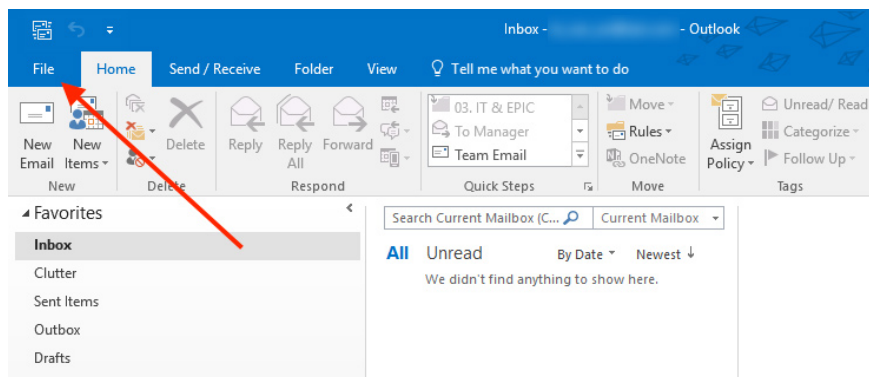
Inbox - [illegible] - Outlook

File
Home
Send / Receive
Folder
View
Tell me what you want to do

New Email
New Items
New

Delete
Delete

Reply
Reply All
Forward
Respond

03. IT & EPIC
To Manager
Team Email
Quick Steps

Move
Rules
OneNote
Move

Assign Policy
Unread/ Read
Categorize
Follow Up
Tags

Favorites
Inbox
Clutter
Sent Items
Outbox
Drafts

Search Current Mailbox (C...
Current Mailbox

All
Unread
By Date
Newest
We didn't find anything to show here.